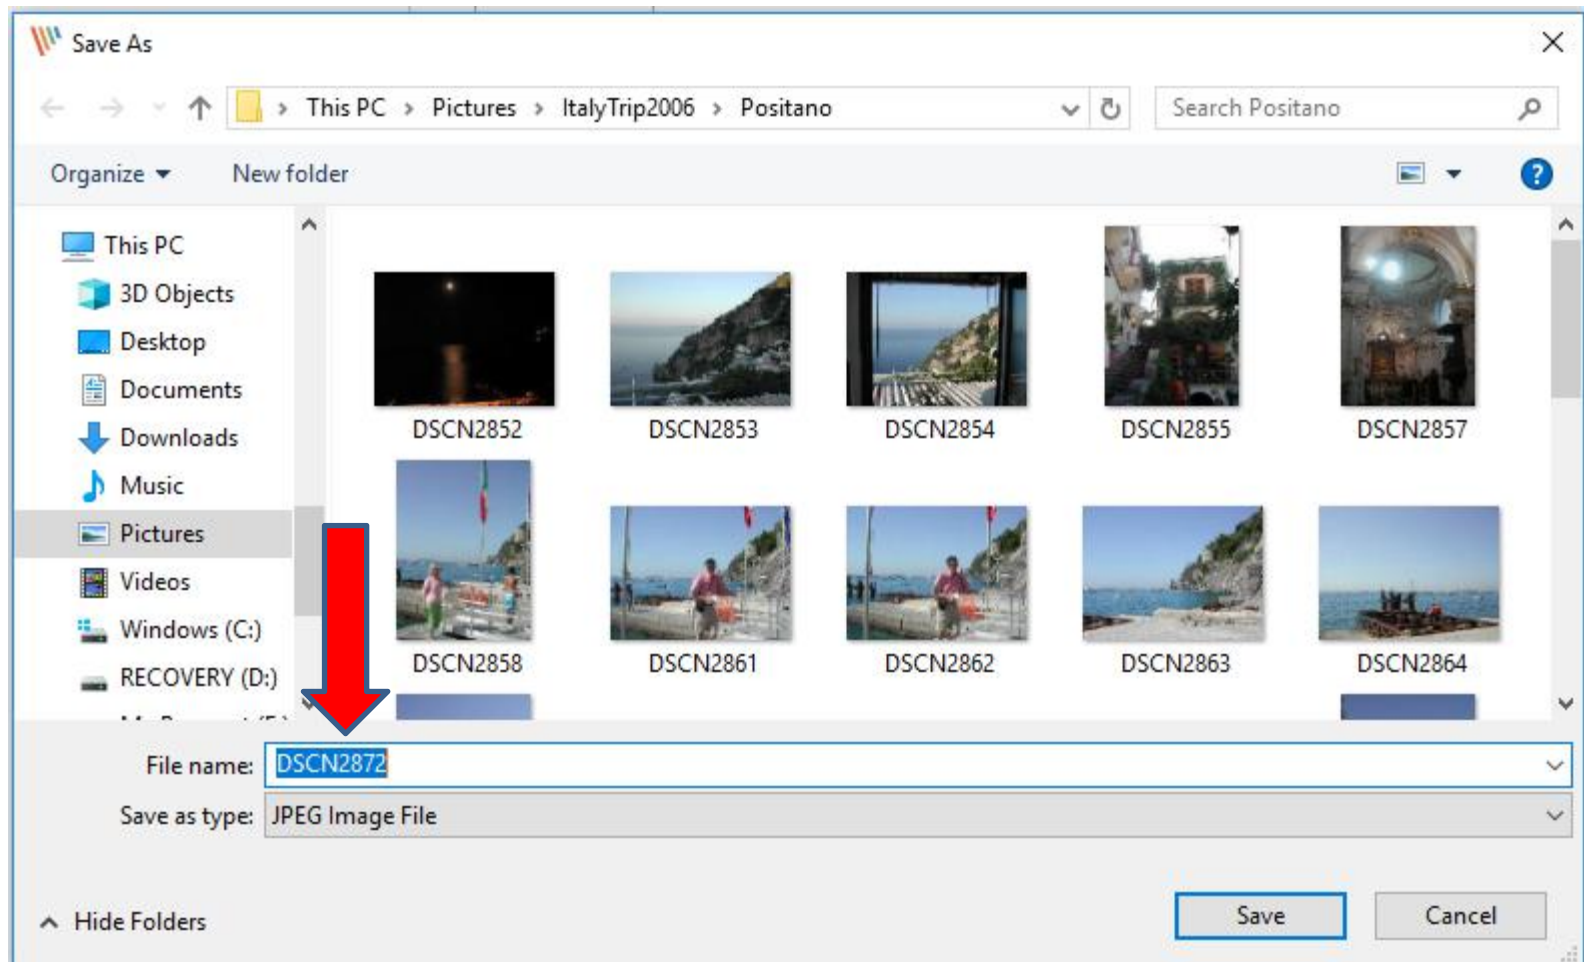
Save As

This PC › Pictures › ItalyTrip2006 › Positano

Search Positano

Organize ▾ New folder

?

This PC
3D Objects
Desktop
Documents
Downloads
Music
Pictures
Videos
Windows (C:)
RECOVERY (D:)
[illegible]

DSCN2852 DSCN2853 DSCN2854 DSCN2855 DSCN2857

DSCN2858 DSCN2861 DSCN2862 DSCN2863 DSCN2864

File name: DSCN2872

Save as type: JPEG Image File

Hide Folders

Save Cancel